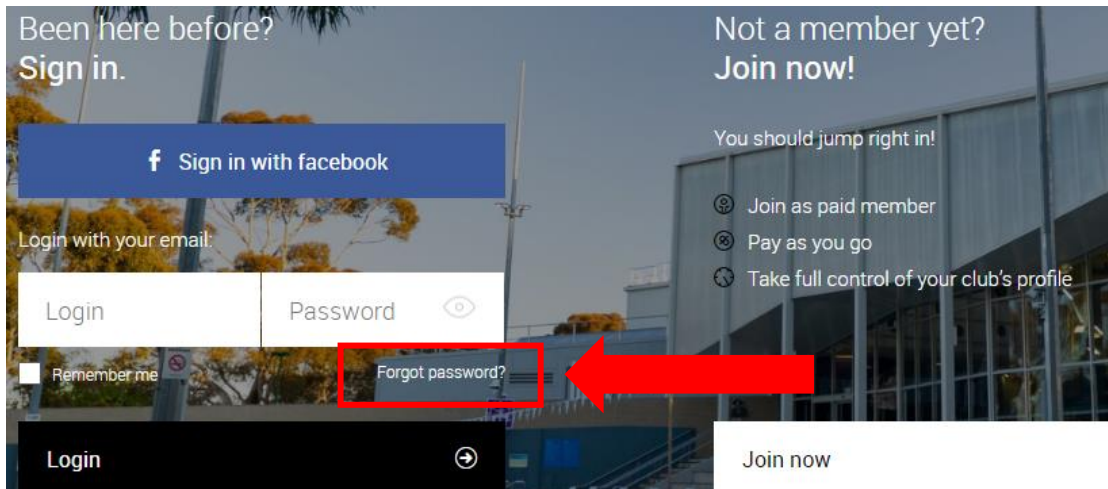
Been here before?
**Sign in.**

Sign in with facebook

Login with your email:

Login

Password

Remember me

Forgot password?

Login

Not a member yet?
**Join now!**

You should jump right in!

Join as paid member

Pay as you go

Take full control of your club's profile

Join now